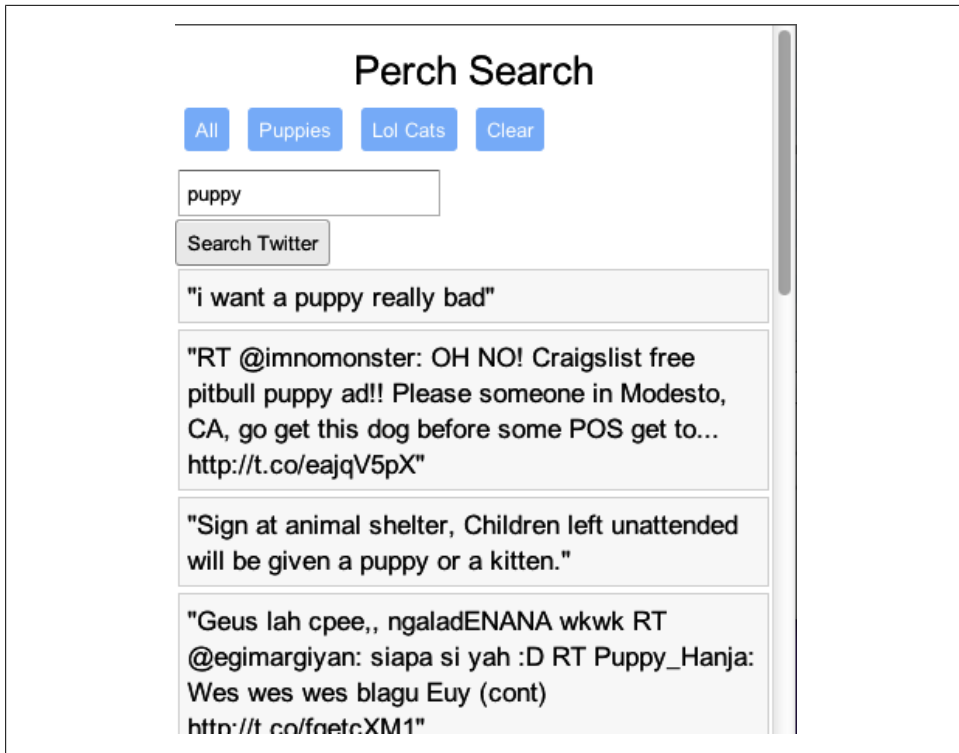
Perch Search

All Puppies Lol Cats Clear

puppy

Search Twitter

"i want a puppy really bad"

"RT @imnomonster: OH NO! Craigslist free pitbull puppy ad!! Please someone in Modesto, CA, go get this dog before some POS get to... http://t.co/eajqV5pX"

"Sign at animal shelter, Children left unattended will be given a puppy or a kitten."

"Geus lah cpee,, ngaladENANA wkwk RT @egimargiyan: siapa si yah :D RT Puppy_Hanja: Wes wes wes blagu Euy (cont) http://t.co/fgetcXM1"